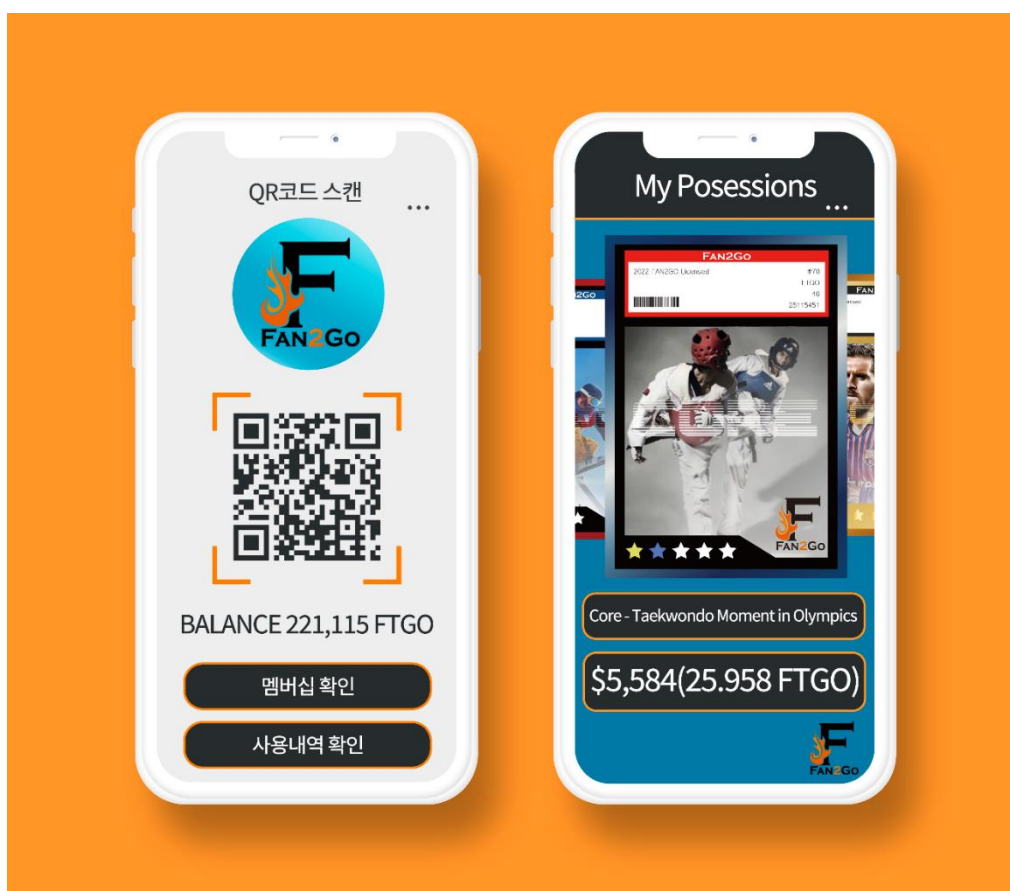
QR코드 스캔

...

F
FAN2GO

BALANCE 221,115 FTGO

멤버십 확인

사용내역 확인

My Posessions

...

FAN2GO

2022 FAN2GO Licensed

#78

FTGO

18

25115451

CORE

F
FAN2GO

Core - Taekwondo Moment in Olympics

$5,584(25.958 FTGO)

F
FAN2GO